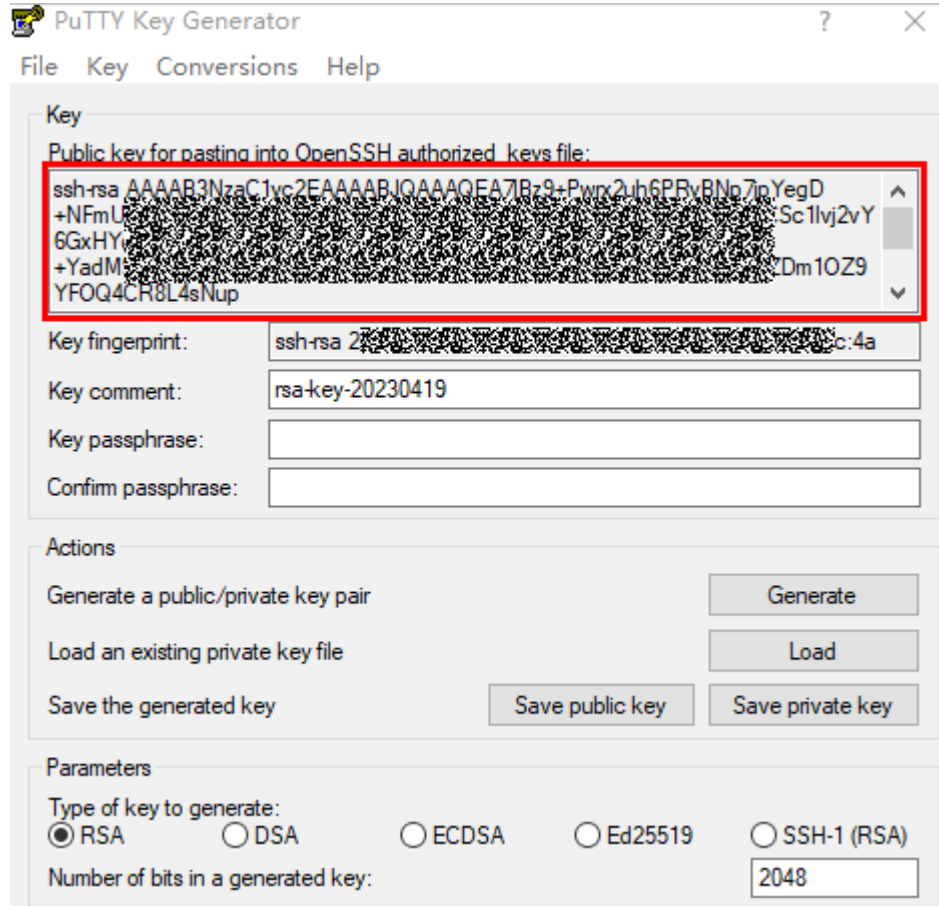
PuTTY Key Generator

?

File Key Conversions Help

Key

Public key for pasting into OpenSSH authorized_keys file:

ssh-rsa AAAAB3NzaC1yc2EAAAABJQAAAQEA7lBz9+Pwrx2uh6PRvBNp7ipYegD
+NFmU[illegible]Sc1lvj2vY
6GxHY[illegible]
+YadM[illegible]ZDm1OZ9
YFOQ4CR8L4sNup

Key fingerprint: ssh-rsa 2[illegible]c:4a

Key comment: rsa-key-20230419

Key passphrase:

Confirm passphrase:

Actions

Generate a public/private key pair Generate

Load an existing private key file Load

Save the generated key Save public key Save private key

Parameters

Type of key to generate:

RSA DSA ECDSA Ed25519 SSH-1 (RSA)

Number of bits in a generated key: 2048